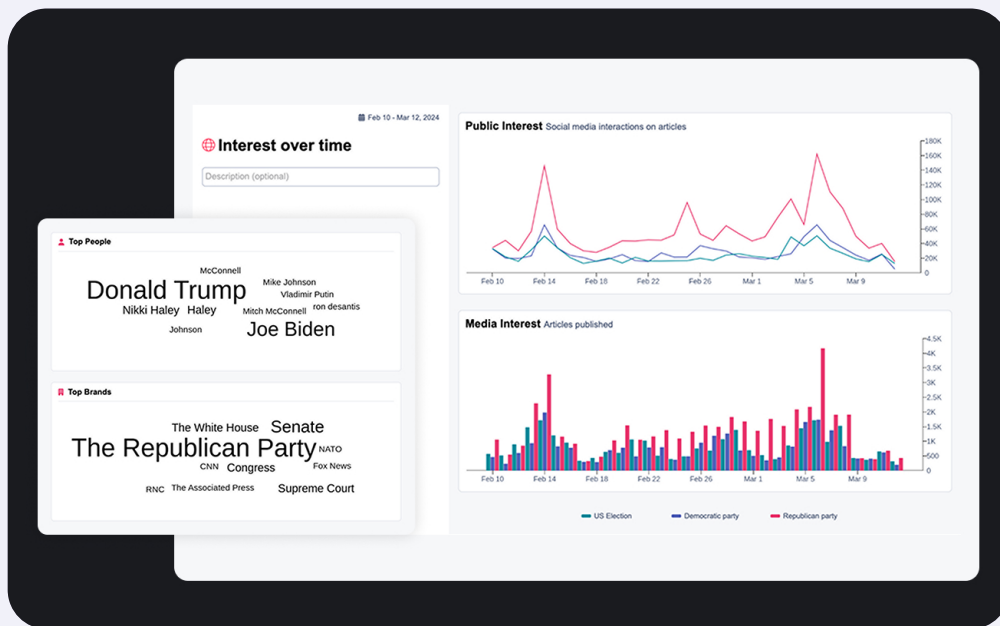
Feb 10 - Mar 12, 2024

Interest over time

Description (optional)

Top People

McConnell
Mike Johnson
Donald Trump
Vladimir Putin
Nikki Haley
Haley
Mitch McConnell
ron desantis
Johnson
Joe Biden

Top Brands

The White House
Senate
The Republican Party
NATO
CNN
Congress
Fox News
RNC
The Associated Press
Supreme Court

Public Interest Social media interactions on articles

180K
160K
140K
120K
100K
80K
60K
40K
20K
0

Feb 10
Feb 14
Feb 18
Feb 22
Feb 26
Mar 1
Mar 5
Mar 9

Media Interest Articles published

4.5K
4K
3.5K
3K
2.5K
2K
1.5K
1K
500
0

Feb 10
Feb 14
Feb 18
Feb 22
Feb 26
Mar 1
Mar 5
Mar 9

US Election
Democratic party
Republican party